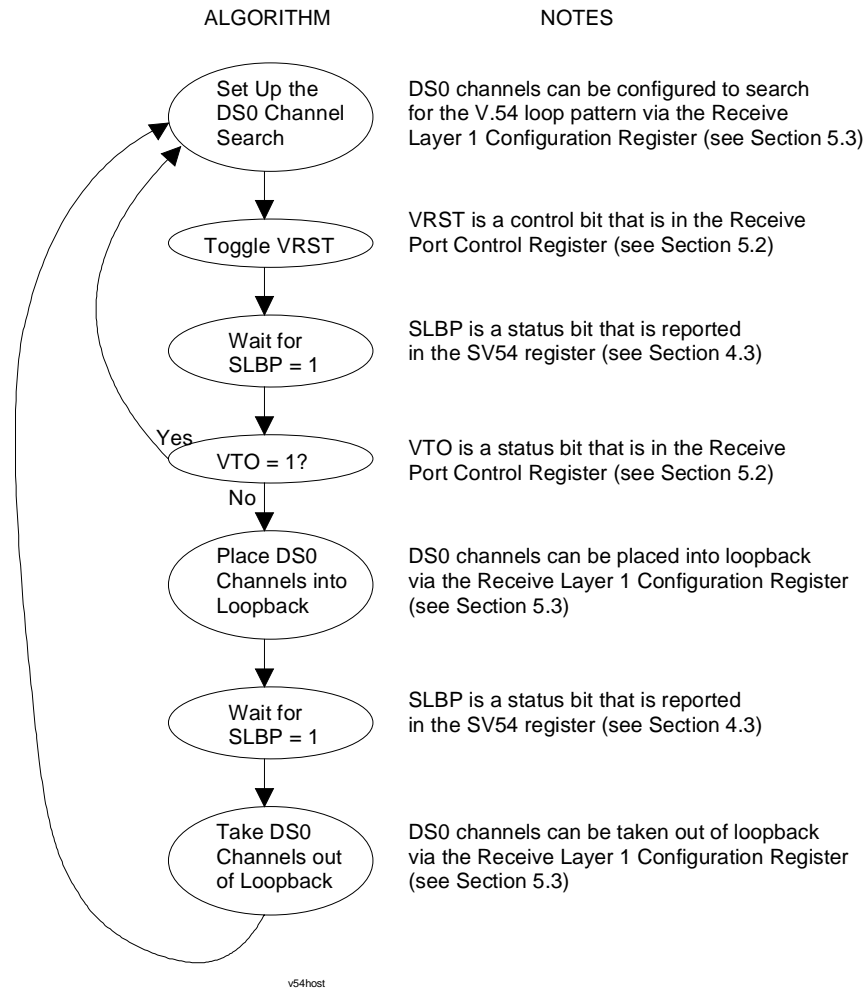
ALGORITHM

NOTES

Set Up the DS0 Channel Search

DS0 channels can be configured to search for the V.54 loop pattern via the Receive Layer 1 Configuration Register (see Section 5.3)

Toggle VRST

VRST is a control bit that is in the Receive Port Control Register (see Section 5.2)

Wait for SLBP = 1

SLBP is a status bit that is reported in the SV54 register (see Section 4.3)

Yes

VTO = 1?

No

VTO is a status bit that is in the Receive Port Control Register (see Section 5.2)

Place DS0 Channels into Loopback

DS0 channels can be placed into loopback via the Receive Layer 1 Configuration Register (see Section 5.3)

Wait for SLBP = 1

SLBP is a status bit that is reported in the SV54 register (see Section 4.3)

Take DS0 Channels out of Loopback

DS0 channels can be taken out of loopback via the Receive Layer 1 Configuration Register (see Section 5.3)

v54host